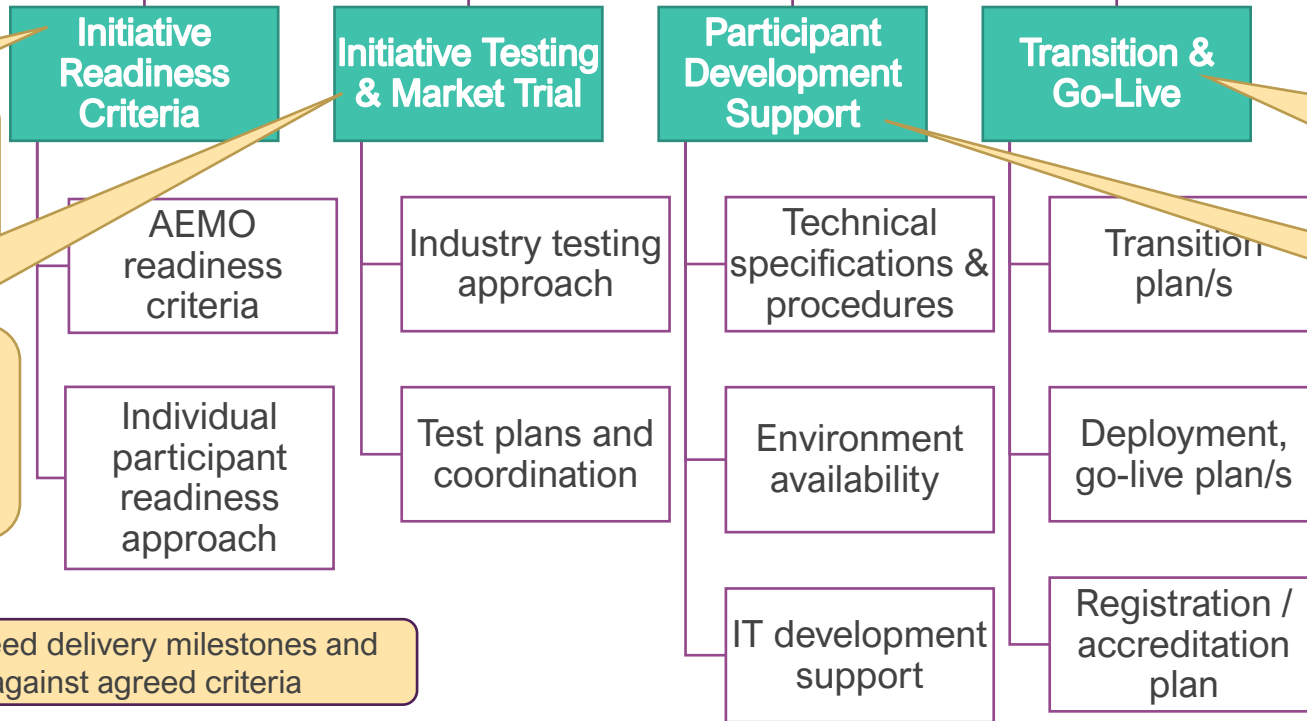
Initiative Readiness Criteria

AEMO readiness criteria

Individual participant readiness approach

Initiative Testing & Market Trial

Industry testing approach

Test plans and coordination

Participant Development Support

Technical specifications & procedures

Environment availability

IT development support

Transition & Go-Live

Transition plan/s

Deployment, go-live plan/s

Registration / accreditation plan

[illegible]eed delivery milestones and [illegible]gainst agreed criteria